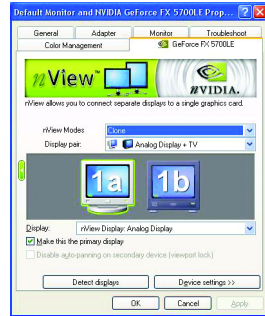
Default Monitor and NVIDIA GeForce FX 5700LE Prop...

General | Adapter | Monitor | Troubleshoot
Color Management | GeForce FX 5700LE

nView™

nVIDIA.

nView allows you to connect separate displays to a single graphics card.

nView Modes: Clone

Display pair: Analog Display + TV

1a

1b

Display: nView Display: Analog Display

Make this the primary display

Disable auto-panning on secondary device (viewport lock)

Detect displays

Device settings >>

OK | Cancel | Apply